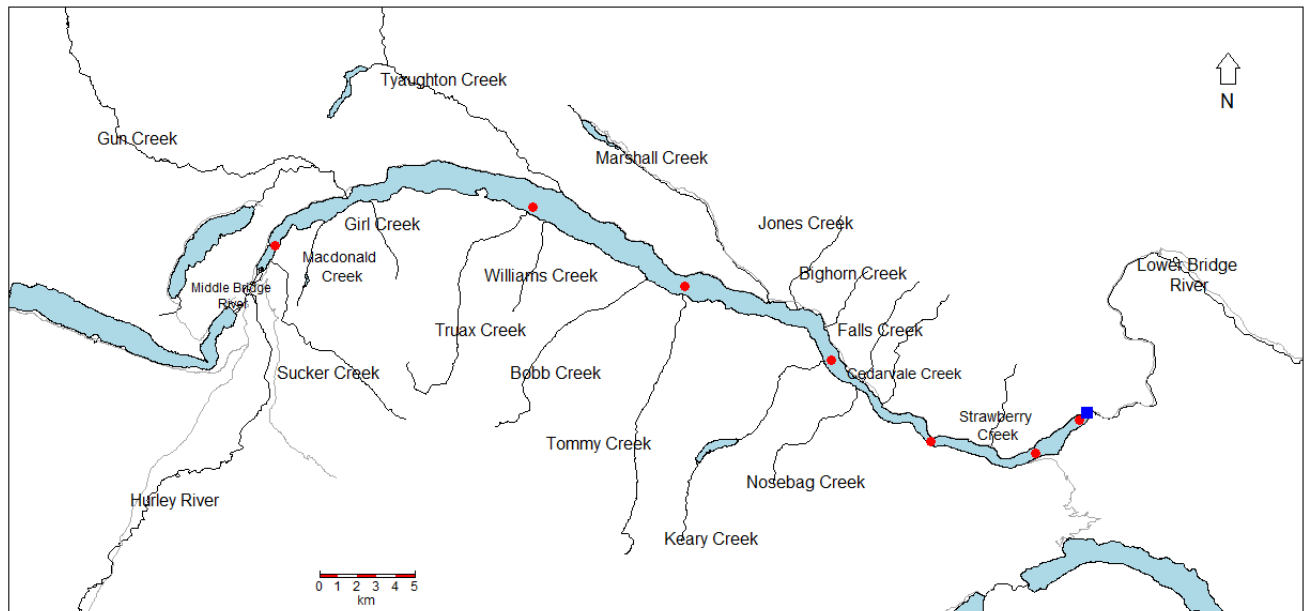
Tyaughton Creek

N

Gun Creek

Marshall Creek

Girl Creek

Jones Creek

Macdonald Creek

Williams Creek

Bighorn Creek

Lower Bridge River

Middle Bridge River

Truax Creek

Falls Creek

Sucker Creek

Bobb Creek

Cedarvale Creek

Strawberry Creek

Tommy Creek

Nosebag Creek

Hurley River

Keary Creek

0 1 2 3 4 5
km